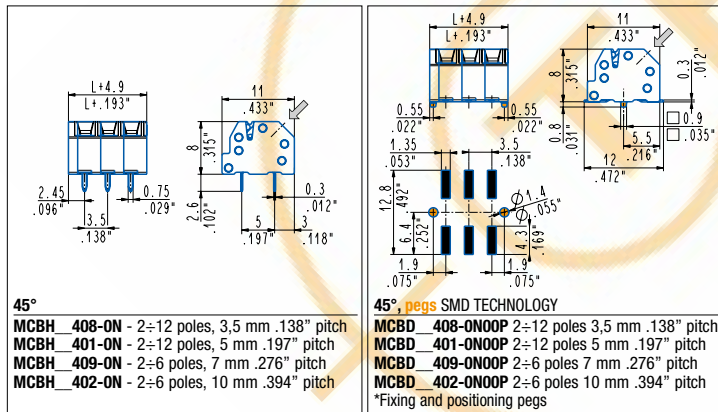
L+4.9
L+.193"
11
.433"
8
.315"
2.45
.096"
3.5
.138"
0.75
.029"
2.6
.102"
5
.197"
0.3
.012"
3
.118"

45°
MCBH__408-0N - 2÷12 poles, 3,5 mm .138" pitch
MCBH__401-0N - 2÷12 poles, 5 mm .197" pitch
MCBH__409-0N - 2÷6 poles, 7 mm .276" pitch
MCBH__402-0N - 2÷6 poles, 10 mm .394" pitch

L+4.9
L+.193"
11
.433"
8
.315"
0.3
.012"
0.55
.022"
0.55
.022"
0.8
.031"
5.5
.216"
0.9
.035"
12
.472"
1.35
.053"
3.5
.138"
12.8
.492"
6.4
.252"
$\emptyset$1.4
$\emptyset$.055"
4.3
.169"
1.9
.075"
1.9
.075"

45°, pegs SMD TECHNOLOGY
MCBD__408-0N00P 2÷12 poles 3,5 mm .138" pitch
MCBD__401-0N00P 2÷12 poles 5 mm .197" pitch
MCBD__409-0N00P 2÷6 poles 7 mm .276" pitch
MCBD__402-0N00P 2÷6 poles 10 mm .394" pitch
*Fixing and positioning pegs